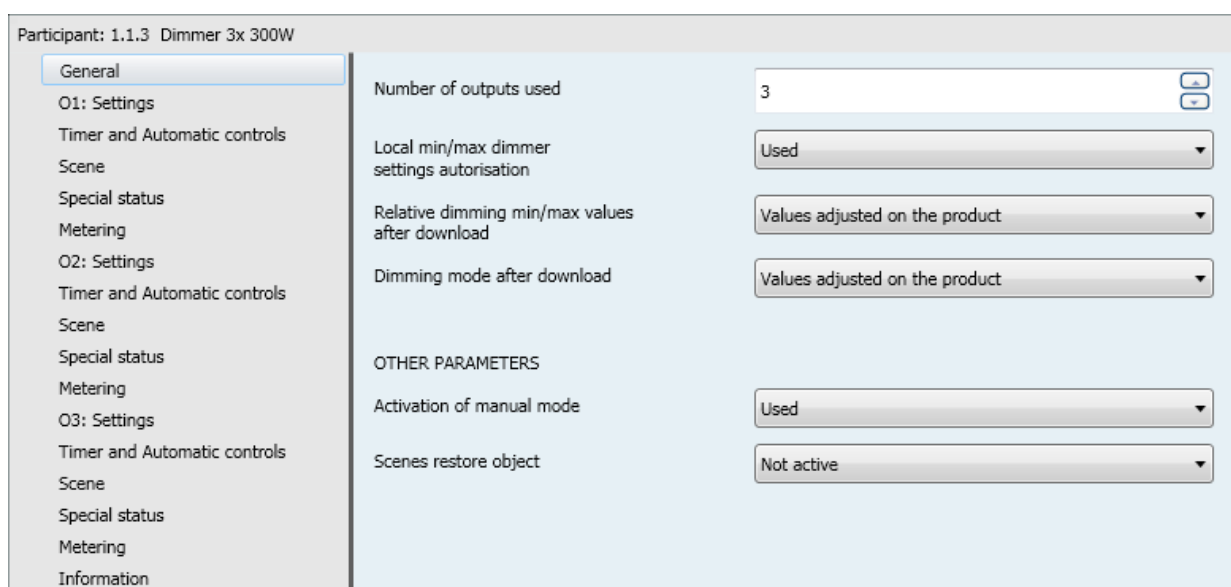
Participant: 1.1.3 Dimmer 3x 300W

General
O1: Settings
Timer and Automatic controls
Scene
Special status
Metering
O2: Settings
Timer and Automatic controls
Scene
Special status
Metering
O3: Settings
Timer and Automatic controls
Scene
Special status
Metering
Information

Number of outputs used
3

Local min/max dimmer settings autorisation
Used

Relative dimming min/max values after download
Values adjusted on the product

Dimming mode after download
Values adjusted on the product

OTHER PARAMETERS

Activation of manual mode
Used

Scenes restore object
Not active